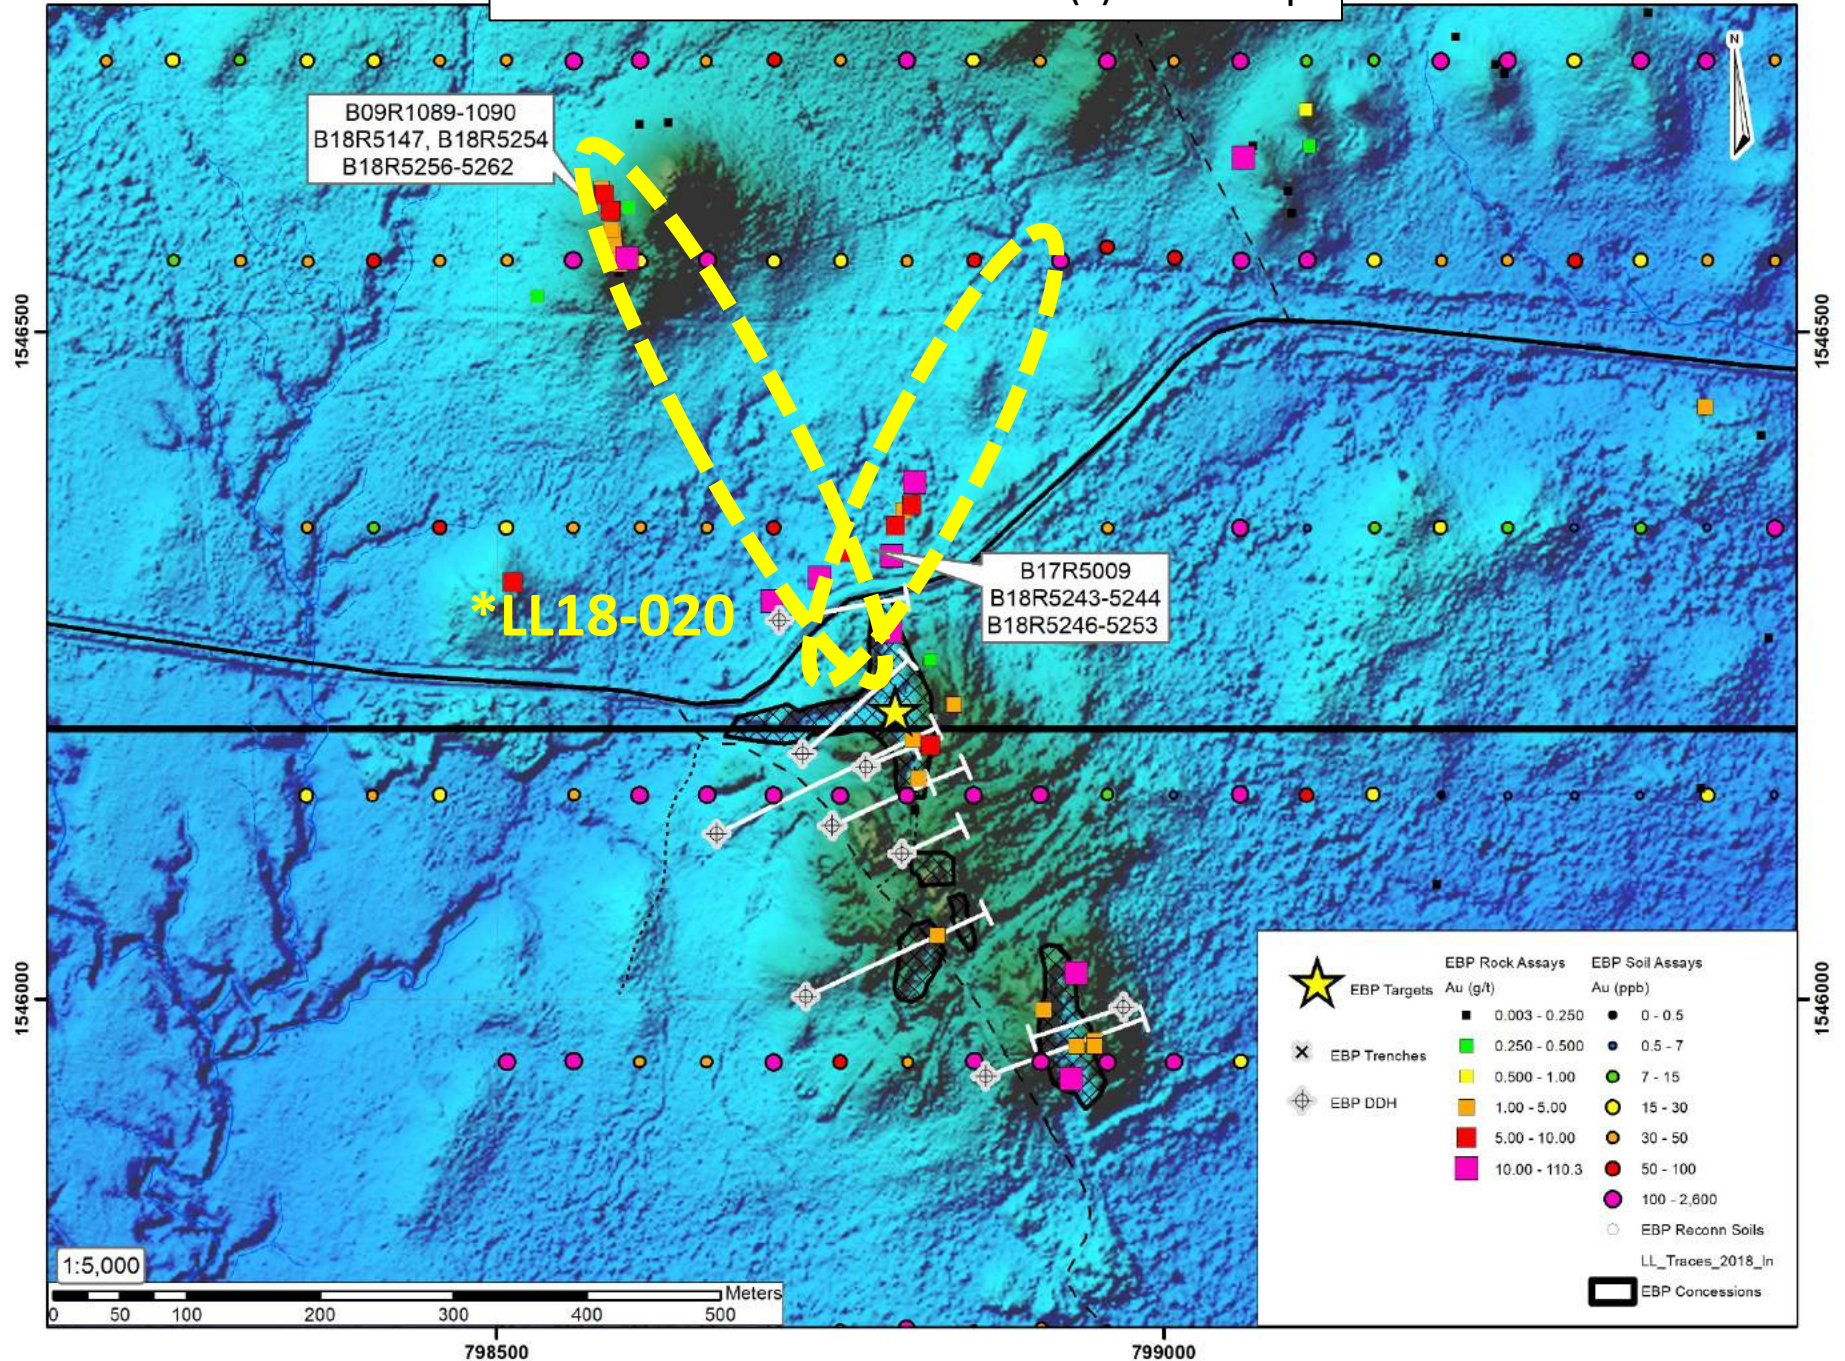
B09R1089-1090
B18R5147, B18R5254
B18R5256-5262

B17R5009
B18R5243-5244
B18R5246-5253

*LL18-020

1546500
1546500
1546000
1546000

N

EBP Targets
EBP Trenches
EBP DDH

EBP Rock Assays
Au (g/t)
0.003 - 0.250
0.250 - 0.500
0.500 - 1.00
1.00 - 5.00
5.00 - 10.00
10.00 - 110.3

EBP Soil Assays
Au (ppb)
0 - 0.5
0.5 - 7
7 - 15
15 - 30
30 - 50
50 - 100
100 - 2,600
EBP Reconn Soils
LL_Traces_2018_ln
EBP Concessions

1:5,000
0 50 100 200 300 400 500 Meters

798500
799000